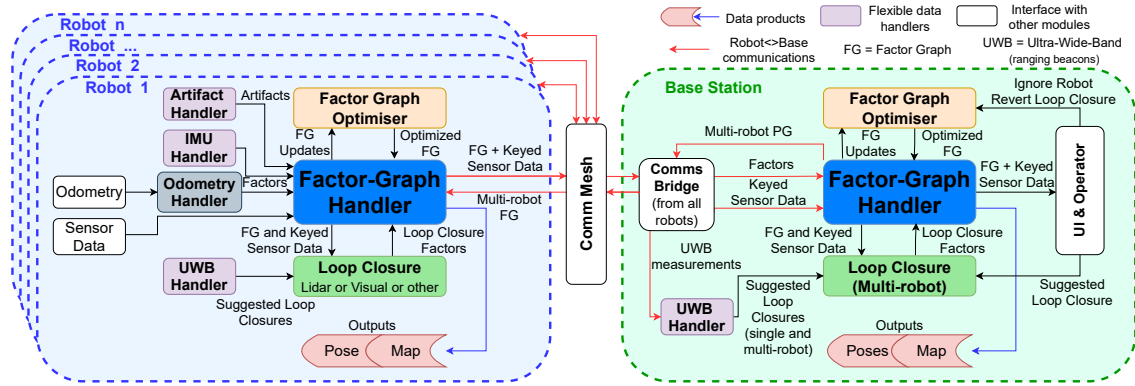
Data products
Flexible data handlers
Interface with other modules
Robot<>Base communications
FG = Factor Graph
UWB = Ultra-Wide-Band (ranging beacons)

Robot n
Robot ...
Robot 2
Robot 1

Artifact Handler
Artifacts
IMU Handler
Odometry
Odometry Handler
Factors
Sensor Data
Factor Graph Optimiser
FG Updates
Optimized FG
Factor-Graph Handler
FG + Keyed Sensor Data
Multi-robot FG
FG and Keyed Sensor Data
Loop Closure Factors
UWB Handler
Loop Closure
Lidar or Visual or other
Suggested Loop Closures
Outputs
Pose
Map

Comm Mesh

Base Station
Multi-robot PG
Comms Bridge (from all robots)
Factors
Keyed Sensor Data
UWB measurements
UWB Handler
Suggested Loop Closures (single and multi-robot)
Factor Graph Optimiser
FG Updates
Optimized FG
Factor-Graph Handler
FG + Keyed Sensor Data
FG and Keyed Sensor Data
Loop Closure Factors
Loop Closure (Multi-robot)
Ignore Robot
Revert Loop Closure
UI & Operator
Suggested Loop Closure
Outputs
Poses
Map